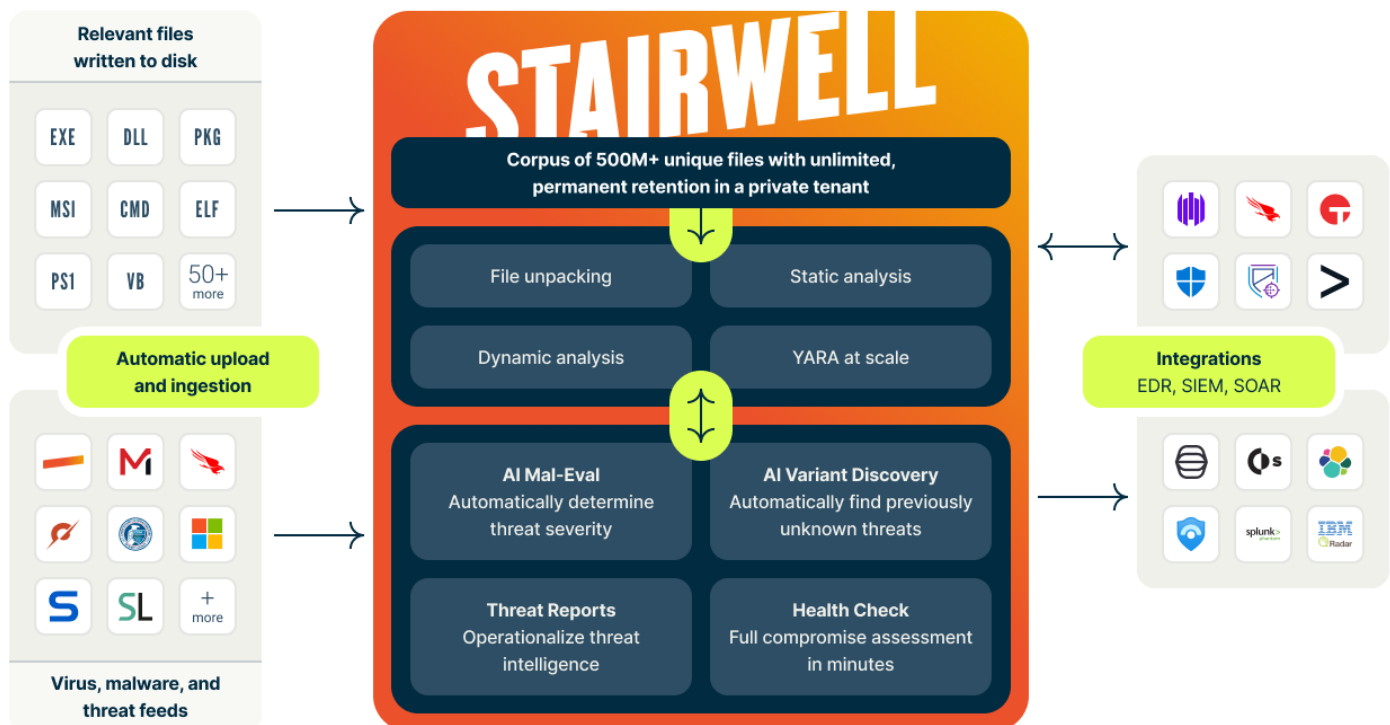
Relevant files written to disk

EXE
DLL
PKG
MSI
CMD
ELF
PS1
VB
50+ more

Automatic upload and ingestion

SL
+ more

Virus, malware, and threat feeds

STAIRWELL

Corpus of 500M+ unique files with unlimited, permanent retention in a private tenant

File unpacking

Static analysis

Dynamic analysis

YARA at scale

AI Mal-Eval
Automatically determine threat severity

AI Variant Discovery
Automatically find previously unknown threats

Threat Reports
Operationalize threat intelligence

Health Check
Full compromise assessment in minutes

Integrations
EDR, SIEM, SOAR

splunk>
IBM
QRadar